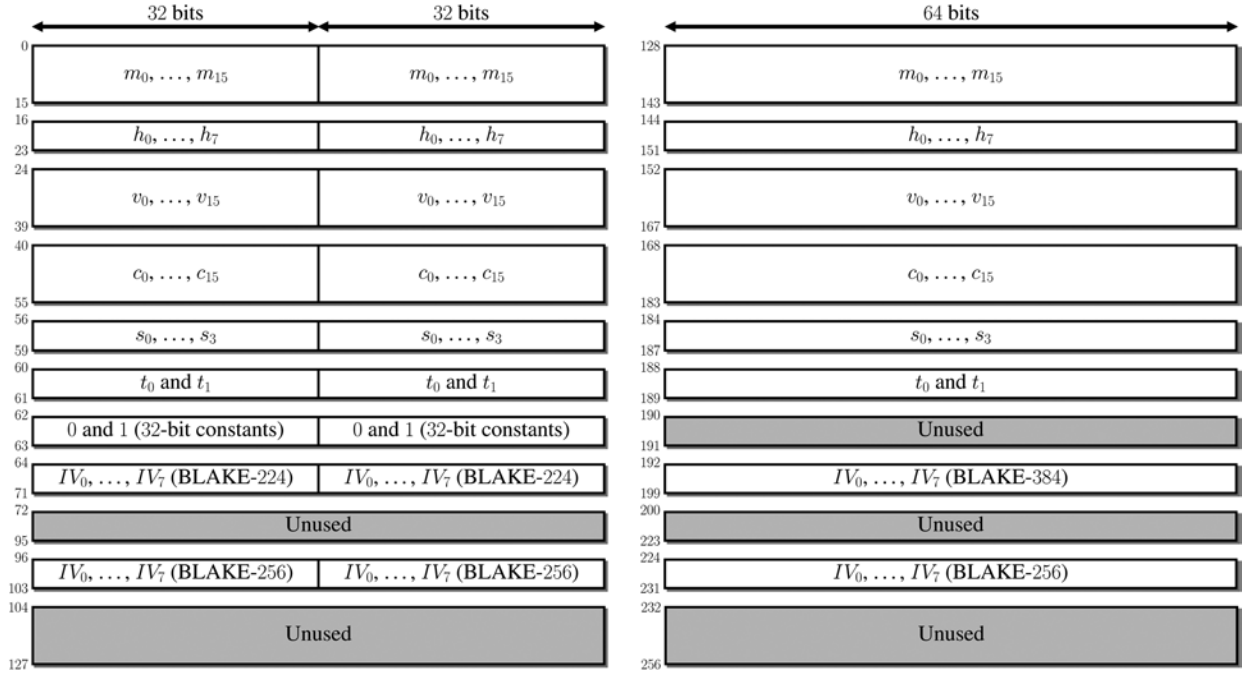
32 bits 32 bits

0
$m_0, \ldots, m_{15}$ | $m_0, \ldots, m_{15}$
15
16
$h_0, \ldots, h_7$ | $h_0, \ldots, h_7$
23
24
$v_0, \ldots, v_{15}$ | $v_0, \ldots, v_{15}$
39
40
$c_0, \ldots, c_{15}$ | $c_0, \ldots, c_{15}$
55
56
$s_0, \ldots, s_3$ | $s_0, \ldots, s_3$
59
60
$t_0$ and $t_1$ | $t_0$ and $t_1$
61
62
0 and 1 (32-bit constants) | 0 and 1 (32-bit constants)
63
64
$IV_0, \ldots, IV_7$ (BLAKE-224) | $IV_0, \ldots, IV_7$ (BLAKE-224)
71
72
Unused
95
96
$IV_0, \ldots, IV_7$ (BLAKE-256) | $IV_0, \ldots, IV_7$ (BLAKE-256)
103
104
Unused
127

64 bits

128
$m_0, \ldots, m_{15}$
143
144
$h_0, \ldots, h_7$
151
152
$v_0, \ldots, v_{15}$
167
168
$c_0, \ldots, c_{15}$
183
184
$s_0, \ldots, s_3$
187
188
$t_0$ and $t_1$
189
190
Unused
191
192
$IV_0, \ldots, IV_7$ (BLAKE-384)
199
200
Unused
223
224
$IV_0, \ldots, IV_7$ (BLAKE-256)
231
232
Unused
256